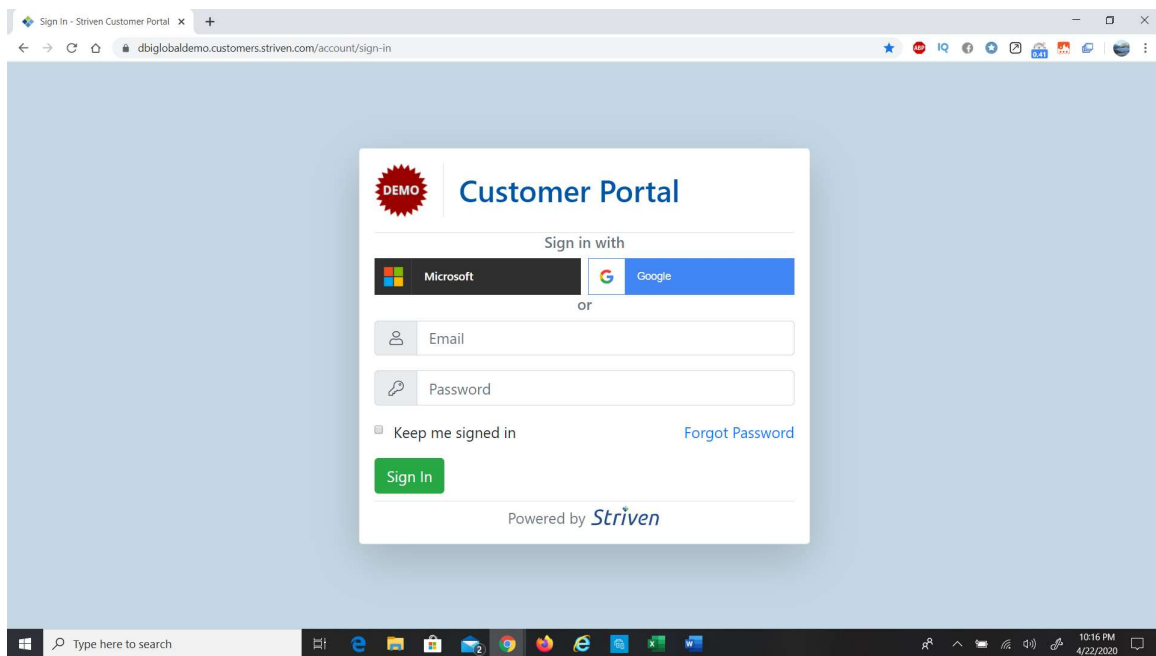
Sign In - Striven Customer Portal ×
dbiglobaldemo.customers.striven.com/account/sign-in

DEMO
Customer Portal
Sign in with
Microsoft
Google
or
Email
Password
Keep me signed in
Forgot Password
Sign In
Powered by Striven

Type here to search
10:16 PM
4/22/2020